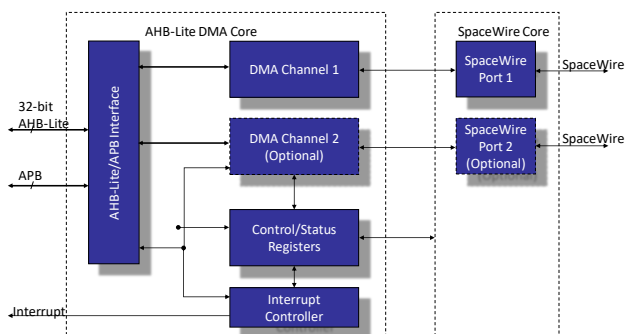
AHB-Lite DMA Core

SpaceWire Core

32-bit AHB-Lite

APB

Interrupt

AHB-Lite/APB Interface

DMA Channel 1

DMA Channel 2 (Optional)

Control/Status Registers

Interrupt Controller

SpaceWire Port 1

SpaceWire Port 2 (Optional)

SpaceWire

SpaceWire